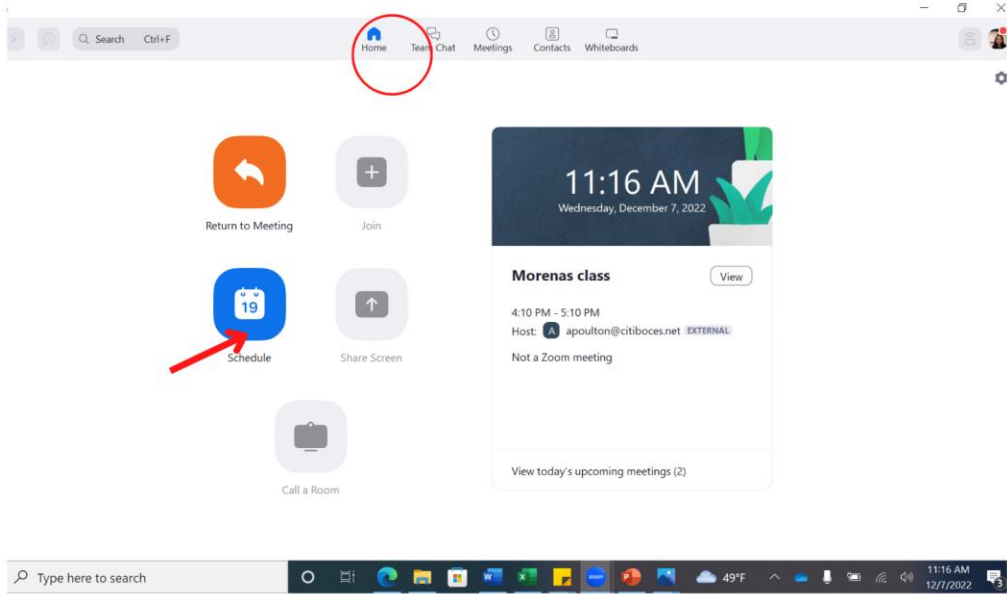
Search Ctrl+F

Home Team Chat Meetings Contacts Whiteboards

Return to Meeting

Join

19

Schedule

Share Screen

Call a Room

11:16 AM
Wednesday, December 7, 2022

Morenas class

View

4:10 PM - 5:10 PM
Host: A apoulton@citiboces.net EXTERNAL

Not a Zoom meeting

View today's upcoming meetings (2)

Type here to search

49°F

11:16 AM
12/7/2022

3